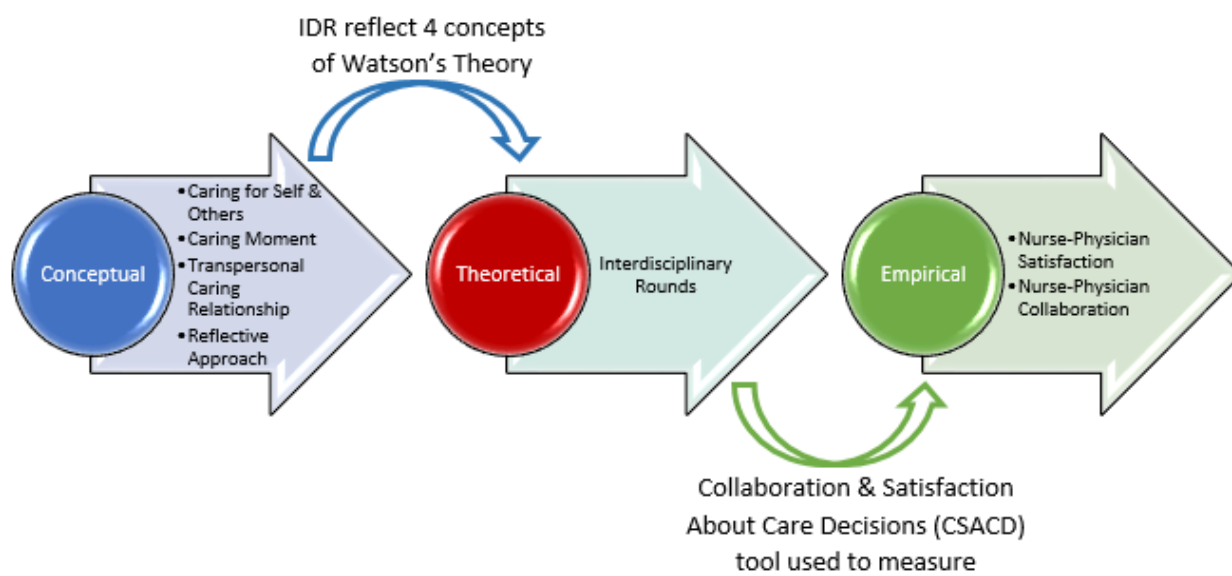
IDR reflect 4 concepts of Watson's Theory

Conceptual

• Caring for Self & Others
• Caring Moment
• Transpersonal Caring Relationship
• Reflective Approach

Theoretical

Interdisciplinary Rounds

Empirical

• Nurse-Physician Satisfaction
• Nurse-Physician Collaboration

Collaboration & Satisfaction About Care Decisions (CSACD) tool used to measure